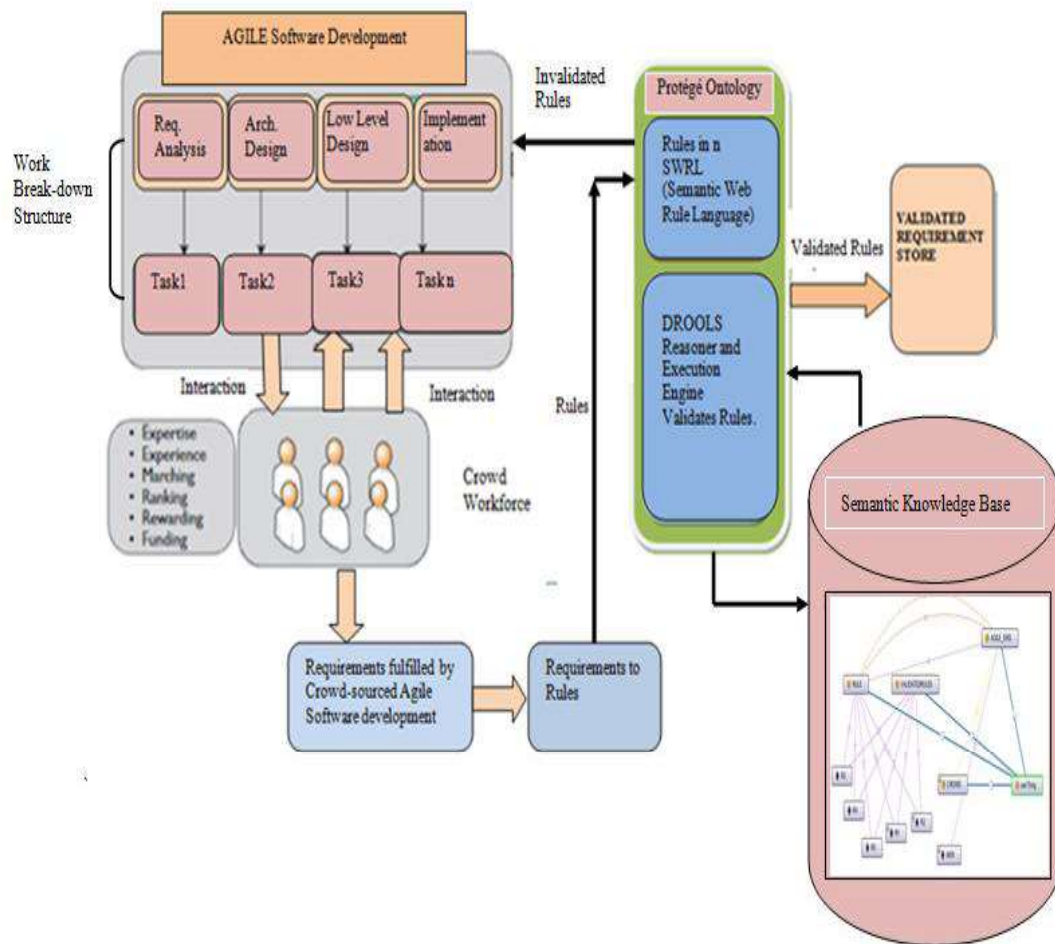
AGILE Software Development

Req. Analysis

Arch. Design

Low Level Design

Implement ation

Work Break-down Structure

Task1

Task2

Task3

Task n

Invalidated Rules

Protégé Ontology

Rules in n SWRL (Semantic Web Rule Language)

DROOLS Reasoner and Execution Engine Validates Rules.

Validated Rules

VALIDATED REQUIREMENT STORE

Interaction

Interaction

Rules

• Expertise
• Experience
• Marching
• Ranking
• Rewarding
• Funding

Crowd Workforce

Semantic Knowledge Base

Requirements fulfilled by Crowd-sourced Agile Software development

Requirements to Rules

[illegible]